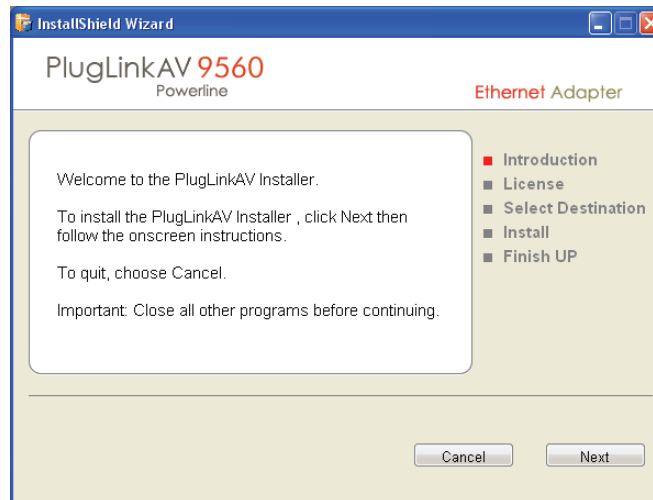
InstallShield Wizard

PlugLinkAV 9560
Powerline

Ethernet Adapter

Welcome to the PlugLinkAV Installer.

To install the PlugLinkAV Installer , click Next then follow the onscreen instructions.

To quit, choose Cancel.

Important: Close all other programs before continuing.

Introduction
License
Select Destination
Install
Finish UP

Cancel
Next